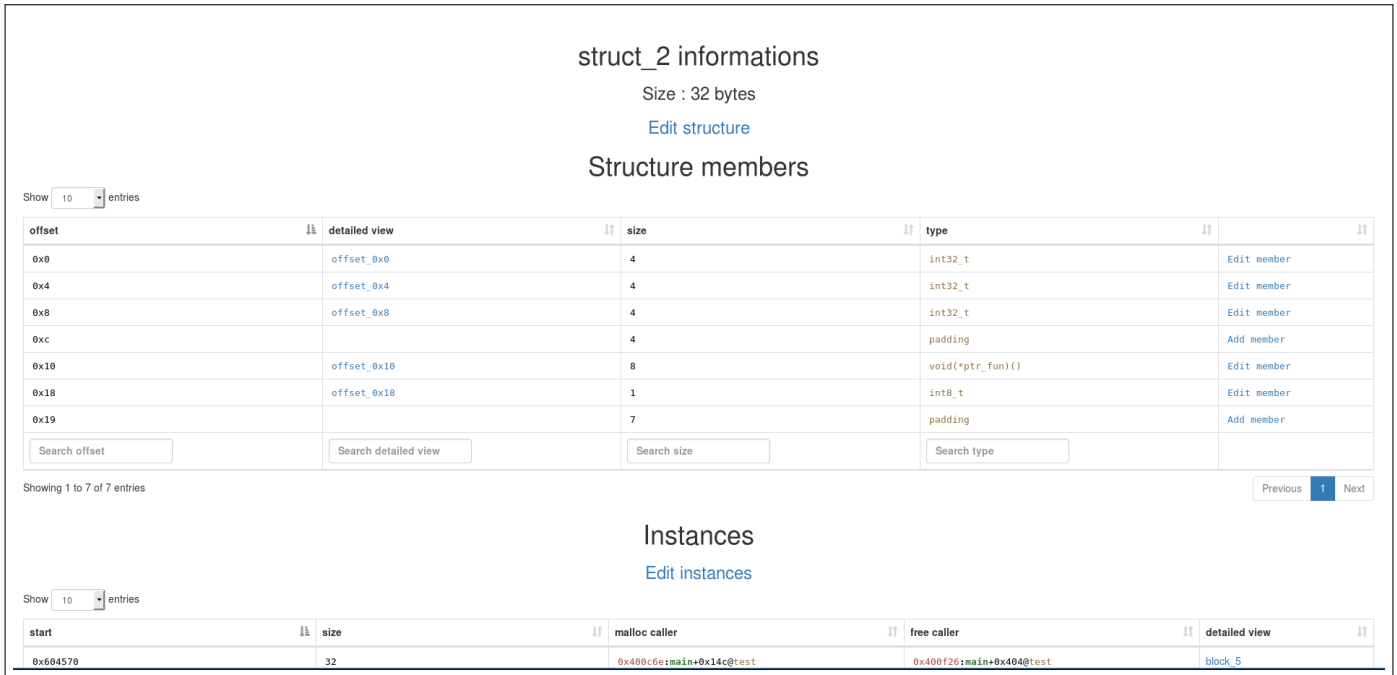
struct_2 informations

Size : 32 bytes

Edit structure

Structure members

Show 10 entries

| offset | detailed view | size | type | |
|---|---|---|---|---|
| 0x0 | offset_0x0 | 4 | int32_t | Edit member |
| 0x4 | offset_0x4 | 4 | int32_t | Edit member |
| 0x8 | offset_0x8 | 4 | int32_t | Edit member |
| 0xc | | 4 | padding | Add member |
| 0x10 | offset_0x10 | 8 | void(*ptr_fun)() | Edit member |
| 0x18 | offset_0x18 | 1 | int8_t | Edit member |
| 0x19 | | 7 | padding | Add member |
| Search offset | Search detailed view | Search size | Search type | |

Showing 1 to 7 of 7 entries

Previous 1 Next

Instances

Edit instances

Show 10 entries

| start | size | malloc caller | free caller | detailed view |
|---|---|---|---|---|
| 0x604570 | 32 | 0x400c6e:main+0x14c@test | 0x400f26:main+0x404@test | block_5 |